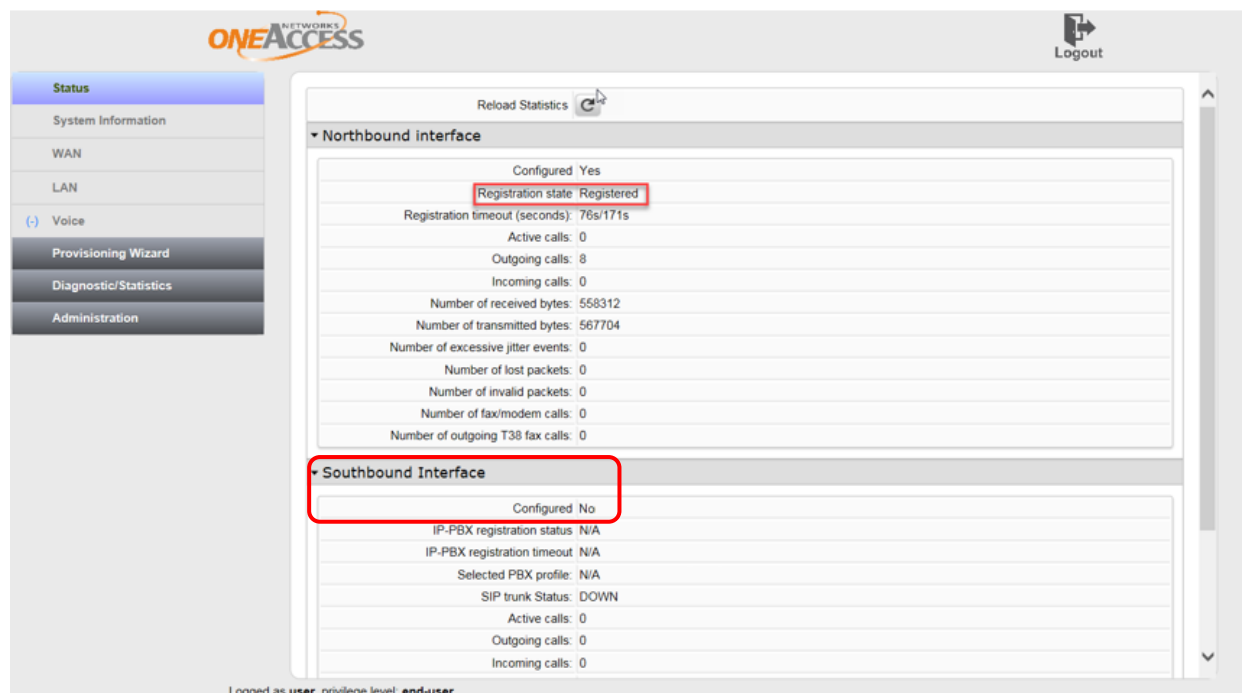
ONEACCESS NETWORKS

Logout

Status
System Information
WAN
LAN
(-) Voice
Provisioning Wizard
Diagnostic/Statistics
Administration

Reload Statistics

Northbound interface

| | |
|---|---|
| Configured | Yes |
| Registration state | Registered |
| Registration timeout (seconds): | 76s/171s |
| Active calls: | 0 |
| Outgoing calls: | 8 |
| Incoming calls: | 0 |
| Number of received bytes: | 558312 |
| Number of transmitted bytes: | 567704 |
| Number of excessive jitter events: | 0 |
| Number of lost packets: | 0 |
| Number of invalid packets: | 0 |
| Number of fax/modem calls: | 0 |
| Number of outgoing T38 fax calls: | 0 |

Southbound Interface

| | |
|---|---|
| Configured | No |
| IP-PBX registration status | N/A |
| IP-PBX registration timeout | N/A |
| Selected PBX profile: | N/A |
| SIP trunk Status: | DOWN |
| Active calls: | 0 |
| Outgoing calls: | 0 |
| Incoming calls: | 0 |

Logged as user, privilege level: end-user